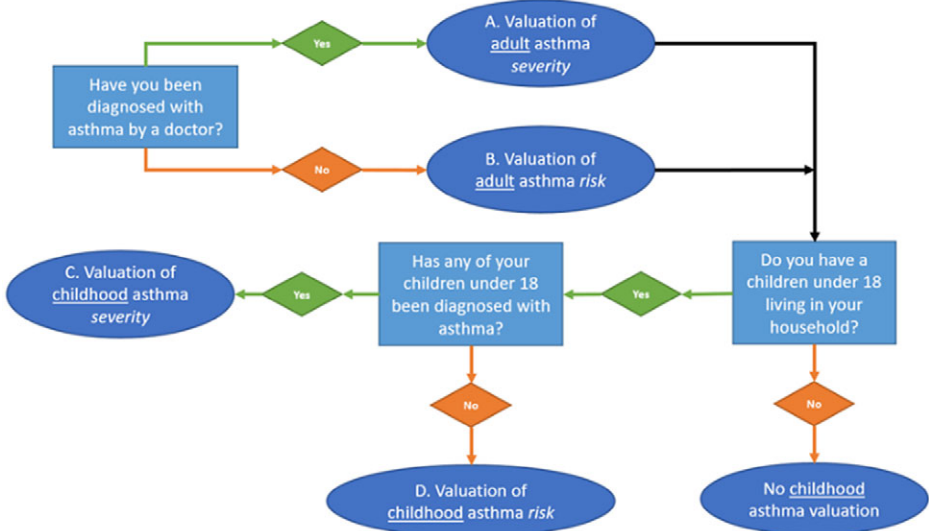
Have you been diagnosed with asthma by a doctor?

Yes

A. Valuation of adult asthma *severity*

No

B. Valuation of adult asthma *risk*

Do you have a children under 18 living in your household?

Yes

Has any of your children under 18 been diagnosed with asthma?

Yes

C. Valuation of childhood asthma *severity*

No

D. Valuation of childhood asthma *risk*

No

No childhood asthma valuation